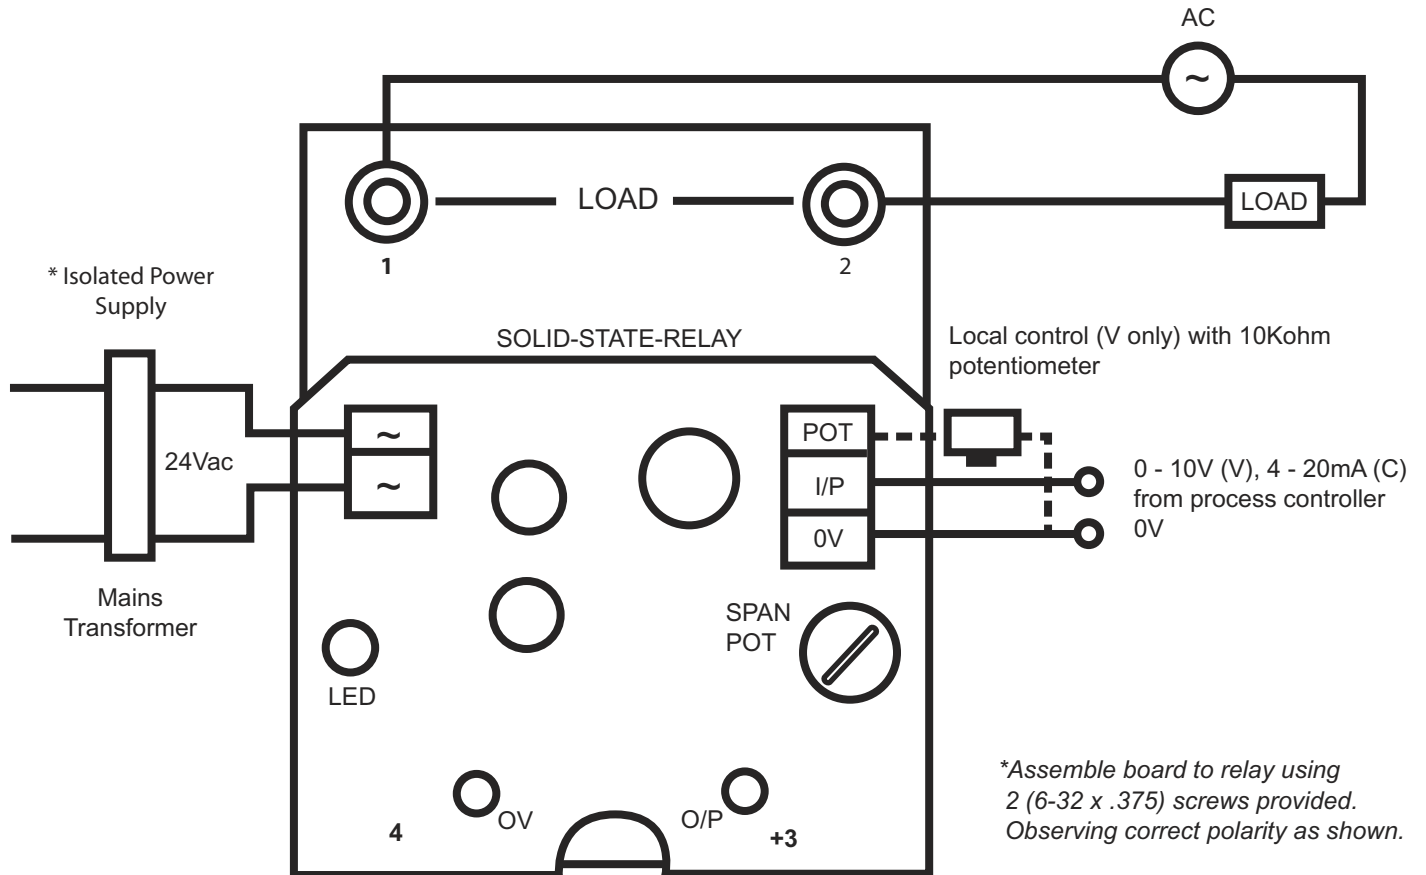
AC

LOAD

1

2

LOAD

* Isolated Power Supply

SOLID-STATE-RELAY

Local control (V only) with 10Kohm potentiometer

~

~

24Vac

POT

I/P

0V

0 - 10V (V), 4 - 20mA (C) from process controller

0V

Mains Transformer

SPAN POT

LED

*Assemble board to relay using 2 (6-32 x .375) screws provided. Observing correct polarity as shown.

4

OV

O/P

+3